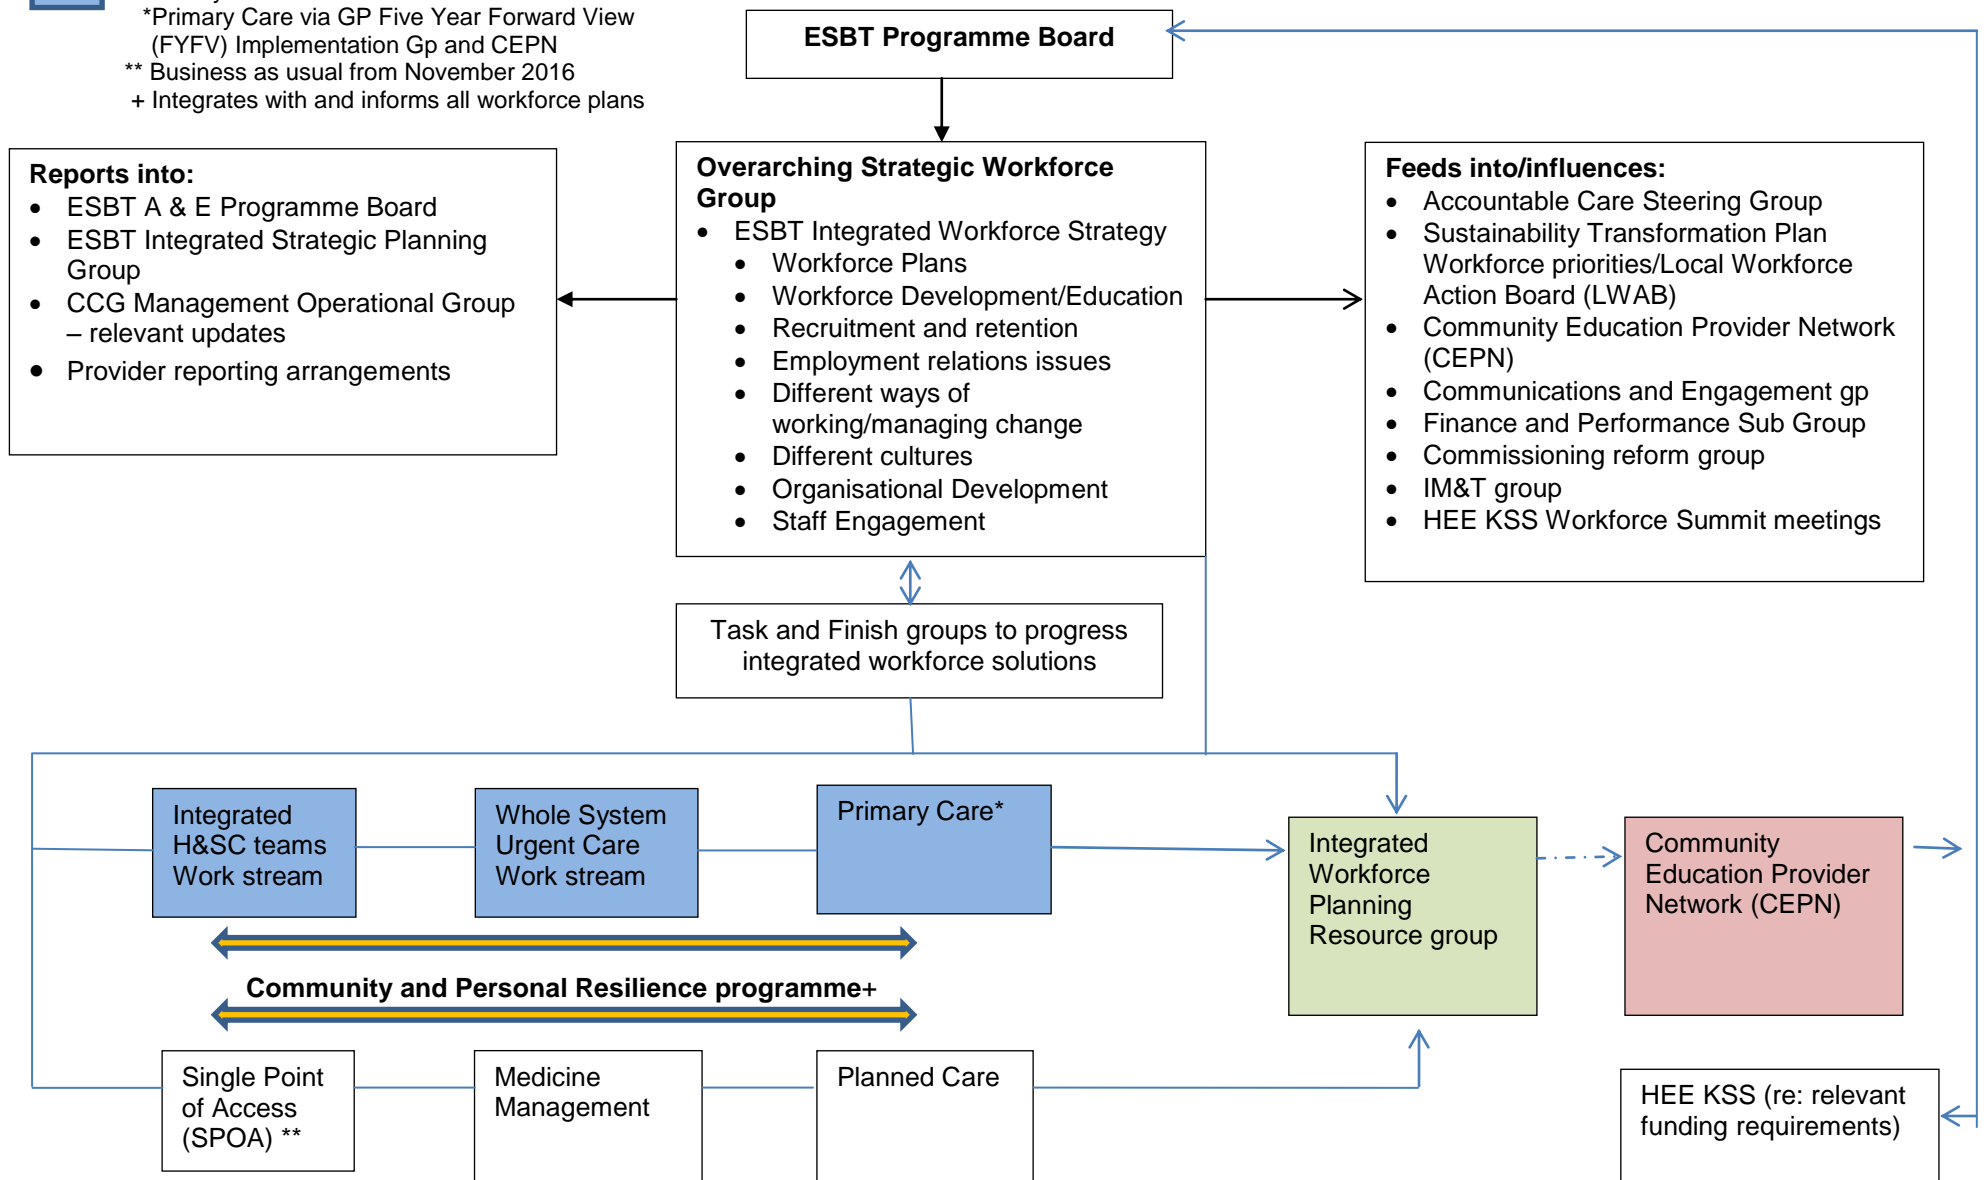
*Primary Care via GP Five Year Forward View (FYFV) Implementation Gp and CEPN
** Business as usual from November 2016
+ Integrates with and informs all workforce plans

ESBT Programme Board

Reports into:
- ESBT A & E Programme Board
- ESBT Integrated Strategic Planning Group
- CCG Management Operational Group – relevant updates
- Provider reporting arrangements

Overarching Strategic Workforce Group
- ESBT Integrated Workforce Strategy
  - Workforce Plans
  - Workforce Development/Education
  - Recruitment and retention
  - Employment relations issues
  - Different ways of working/managing change
  - Different cultures
  - Organisational Development
  - Staff Engagement

Feeds into/influences:
- Accountable Care Steering Group
- Sustainability Transformation Plan Workforce priorities/Local Workforce Action Board (LWAB)
- Community Education Provider Network (CEPN)
- Communications and Engagement gp
- Finance and Performance Sub Group
- Commissioning reform group
- IM&T group
- HEE KSS Workforce Summit meetings

Task and Finish groups to progress integrated workforce solutions

Integrated H&SC teams Work stream

Whole System Urgent Care Work stream

Primary Care*

Integrated Workforce Planning Resource group

Community Education Provider Network (CEPN)

Community and Personal Resilience programme+

Single Point of Access (SPOA) **

Medicine Management

Planned Care

HEE KSS (re: relevant funding requirements)